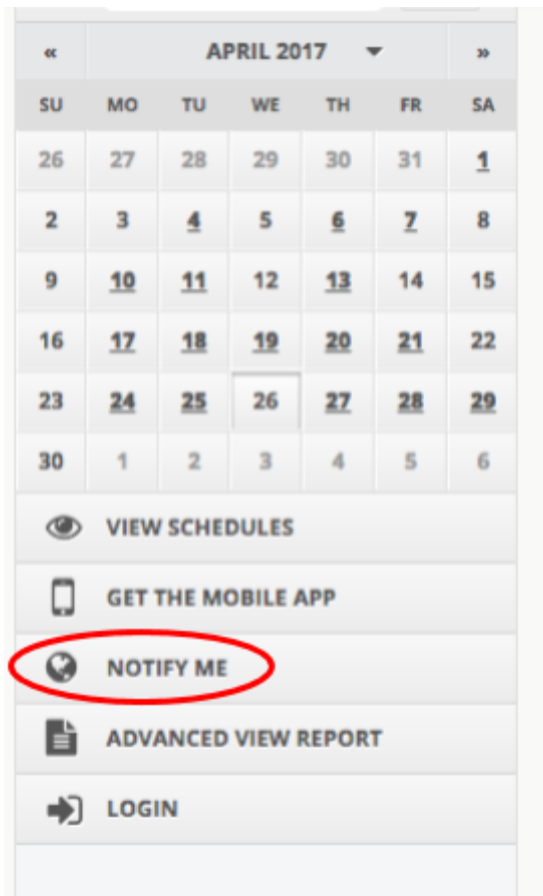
« APRIL 2017 »

| SU | MO | TU | WE | TH | FR | SA |
|---|---|---|---|---|---|---|
| 26 | 27 | 28 | 29 | 30 | 31 | 1 |
| 2 | 3 | 4 | 5 | 6 | 7 | 8 |
| 9 | 10 | 11 | 12 | 13 | 14 | 15 |
| 16 | 17 | 18 | 19 | 20 | 21 | 22 |
| 23 | 24 | 25 | 26 | 27 | 28 | 29 |
| 30 | 1 | 2 | 3 | 4 | 5 | 6 |

VIEW SCHEDULES

GET THE MOBILE APP

NOTIFY ME

ADVANCED VIEW REPORT

LOGIN